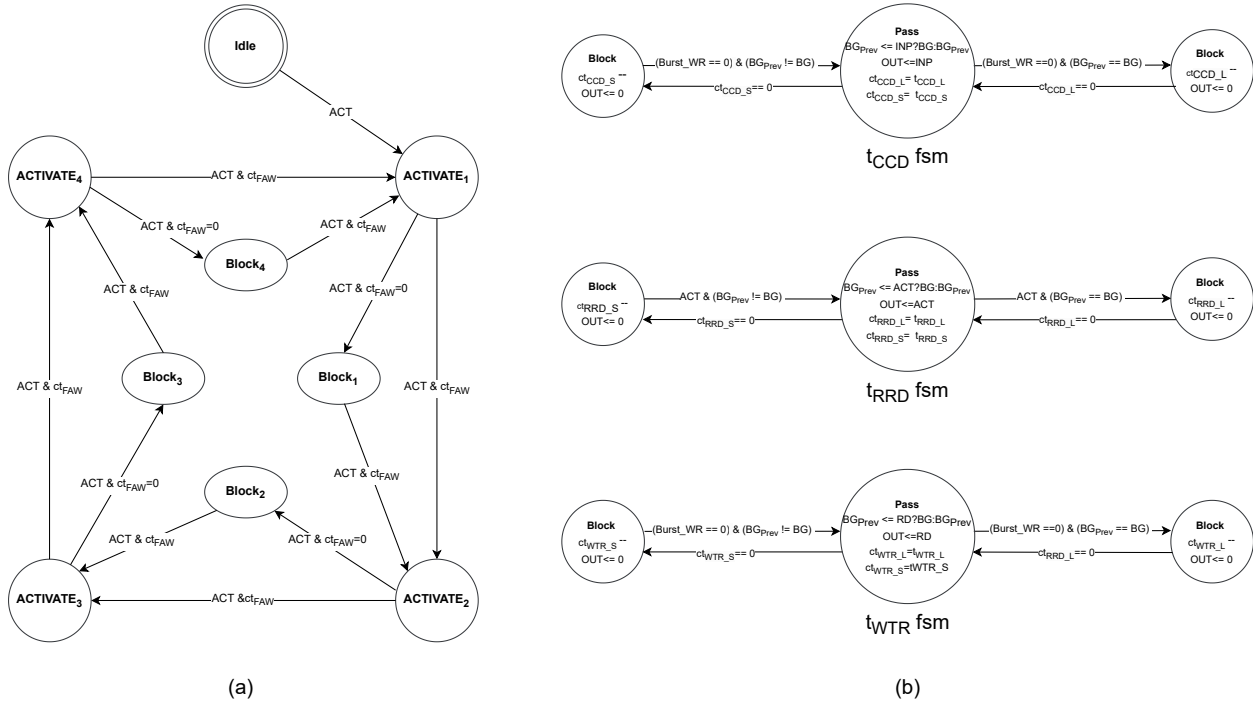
Idle

ACT

ACTIVATE$_4$

ACT & ct$_{FAW}$

ACTIVATE$_1$

ACT & ct$_{FAW}$=0

ACT & ct$_{FAW}$

Block$_4$

ACT & ct$_{FAW}$

ACT & ct$_{FAW}$=0

Block$_3$

Block$_1$

ACT & ct$_{FAW}$

ACT & ct$_{FAW}$

ACT & ct$_{FAW}$=0

ACT & ct$_{FAW}$

Block$_2$

ACT & ct$_{FAW}$

ACT & ct$_{FAW}$=0

ACTIVATE$_3$

ACT &ct$_{FAW}$

ACTIVATE$_2$

(a)

Block
ct$_{CCD\_S}$ --
OUT<= 0

(Burst_WR == 0) & (BG$_{Prev}$ != BG)

ct$_{CCD\_S}$== 0

Pass
BG$_{Prev}$ <= INP?BG:BG$_{Prev}$
OUT<=INP
ct$_{CCD\_L}$= t$_{CCD\_L}$
ct$_{CCD\_S}$= t$_{CCD\_S}$

(Burst_WR ==0) & (BG$_{Prev}$ == BG)

ct$_{CCD\_L}$== 0

Block
ct$_{CCD\_L}$ --
OUT<= 0

t$_{CCD}$ fsm

Block
ct$_{RRD\_S}$ --
OUT<= 0

ACT & (BG$_{Prev}$ != BG)

ct$_{RRD\_S}$== 0

Pass
BG$_{Prev}$ <= ACT?BG:BG$_{Prev}$
OUT<=ACT
ct$_{RRD\_L}$= t$_{RRD\_L}$
ct$_{RRD\_S}$= t$_{RRD\_S}$

ACT & (BG$_{Prev}$ == BG)

ct$_{RRD\_L}$== 0

Block
ct$_{RRD\_L}$ --
OUT<= 0

t$_{RRD}$ fsm

Block
ct$_{WTR\_S}$ --
OUT<= 0

(Burst_WR == 0) & (BG$_{Prev}$ != BG)

ct$_{WTR\_S}$== 0

Pass
BG$_{Prev}$ <= RD?BG:BG$_{Prev}$
OUT<=RD
ct$_{WTR\_L}$=t$_{WTR\_L}$
ct$_{WTR\_S}$=tWTR_S

(Burst_WR ==0) & (BG$_{Prev}$ == BG)

ct$_{RRD\_L}$== 0

Block
ct$_{WTR\_L}$ --
OUT<= 0

t$_{WTR}$ fsm

(b)